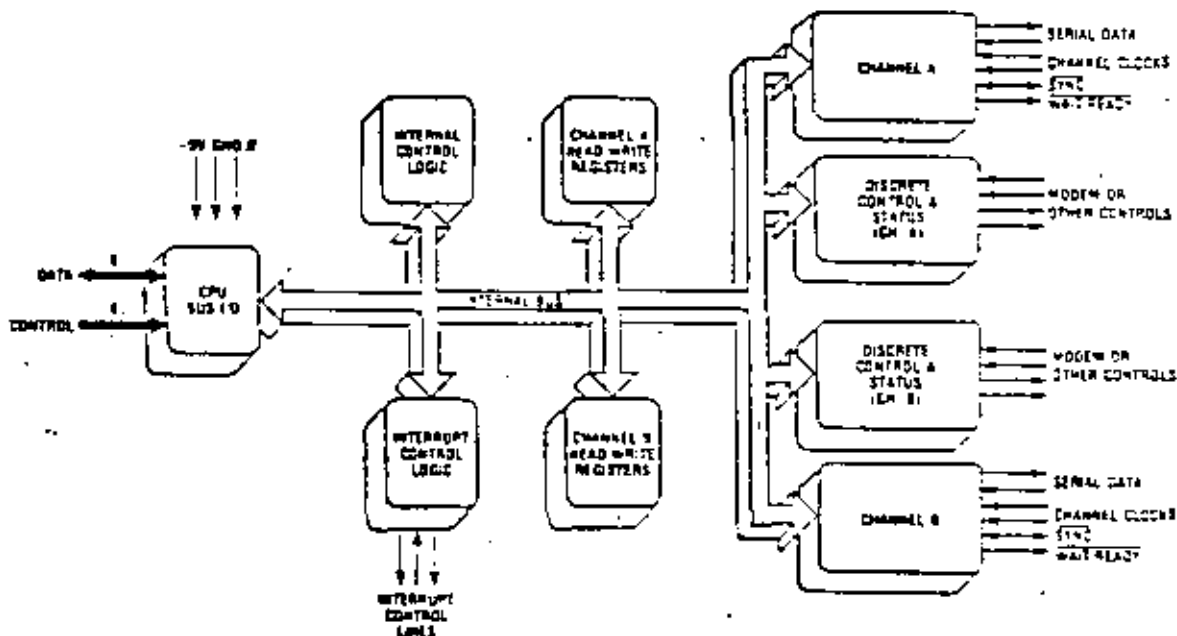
+5V GND Φ

DATA

CONTROL

CPU BUS I/O

INTERNAL CONTROL LOGIC

CHANNEL A READ/WRITE REGISTERS

INTERNAL BUS

INTERRUPT CONTROL LOGIC

CHANNEL B READ/WRITE REGISTERS

INTERRUPT CONTROL LINES

CHANNEL A

SERIAL DATA

CHANNEL CLOCKS

$\overline{SYNC}$

WAIT/READY

DISCRETE CONTROL & STATUS (CH. A)

MODEM OR OTHER CONTROLS

DISCRETE CONTROL & STATUS (CH. B)

MODEM OR OTHER CONTROLS

CHANNEL B

SERIAL DATA

CHANNEL CLOCKS

$\overline{SYNC}$

WAIT/READY